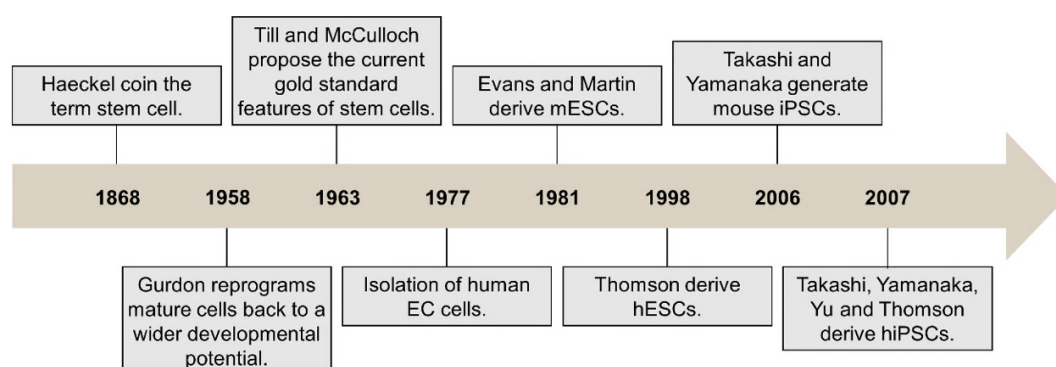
Haeckel coin the term stem cell.

Till and McCulloch propose the current gold standard features of stem cells.

Evans and Martin derive mESCs.

Takashi and Yamanaka generate mouse iPSCs.

1868 1958 1963 1977 1981 1998 2006 2007

Gurdon reprograms mature cells back to a wider developmental potential.

Isolation of human EC cells.

Thomson derive hESCs.

Takashi, Yamanaka, Yu and Thomson derive hiPSCs.